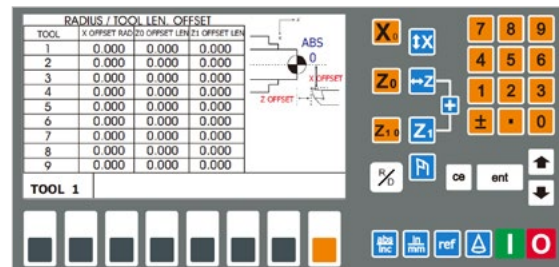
RADIUS / TOOL LEN. OFFSET

| TOOL | X OFFSET RAD | Z0 OFFSET LEN | Z1 OFFSET LEN |
|---|---|---|---|
| 1 | 0.000 | 0.000 | 0.000 |
| 2 | 0.000 | 0.000 | 0.000 |
| 3 | 0.000 | 0.000 | 0.000 |
| 4 | 0.000 | 0.000 | 0.000 |
| 5 | 0.000 | 0.000 | 0.000 |
| 6 | 0.000 | 0.000 | 0.000 |
| 7 | 0.000 | 0.000 | 0.000 |
| 8 | 0.000 | 0.000 | 0.000 |
| 9 | 0.000 | 0.000 | 0.000 |

ABS
0
X OFFSET
Z OFFSET

TOOL 1

$X_0$
$Z_0$
$Z_{1.0}$
$Z_1$
7 8 9
4 5 6
1 2 3
± · 0
R/D
ce
ent
abs/inc
in/mm
ref
I
O